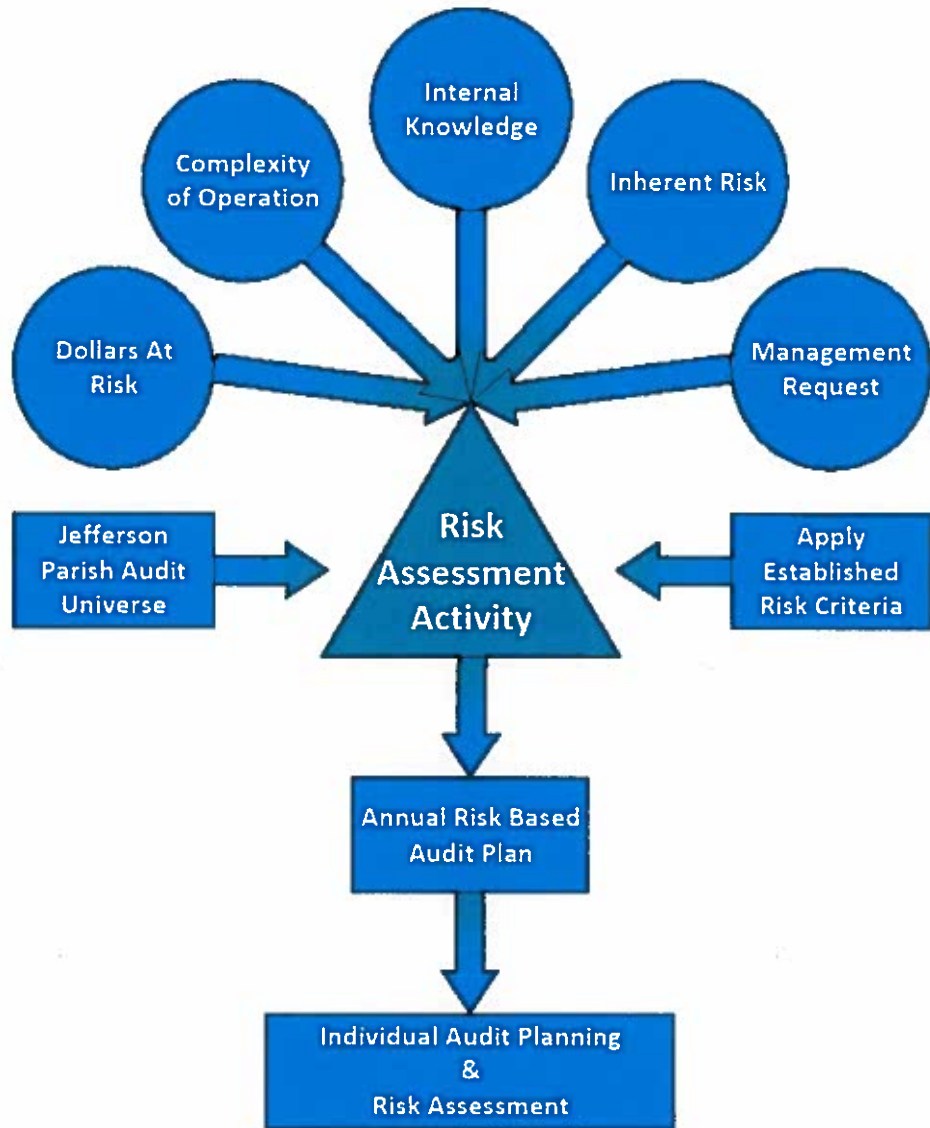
Internal Knowledge

Complexity of Operation

Inherent Risk

Dollars At Risk

Management Request

Jefferson Parish Audit Universe

Risk Assessment Activity

Apply Established Risk Criteria

Annual Risk Based Audit Plan

Individual Audit Planning & Risk Assessment